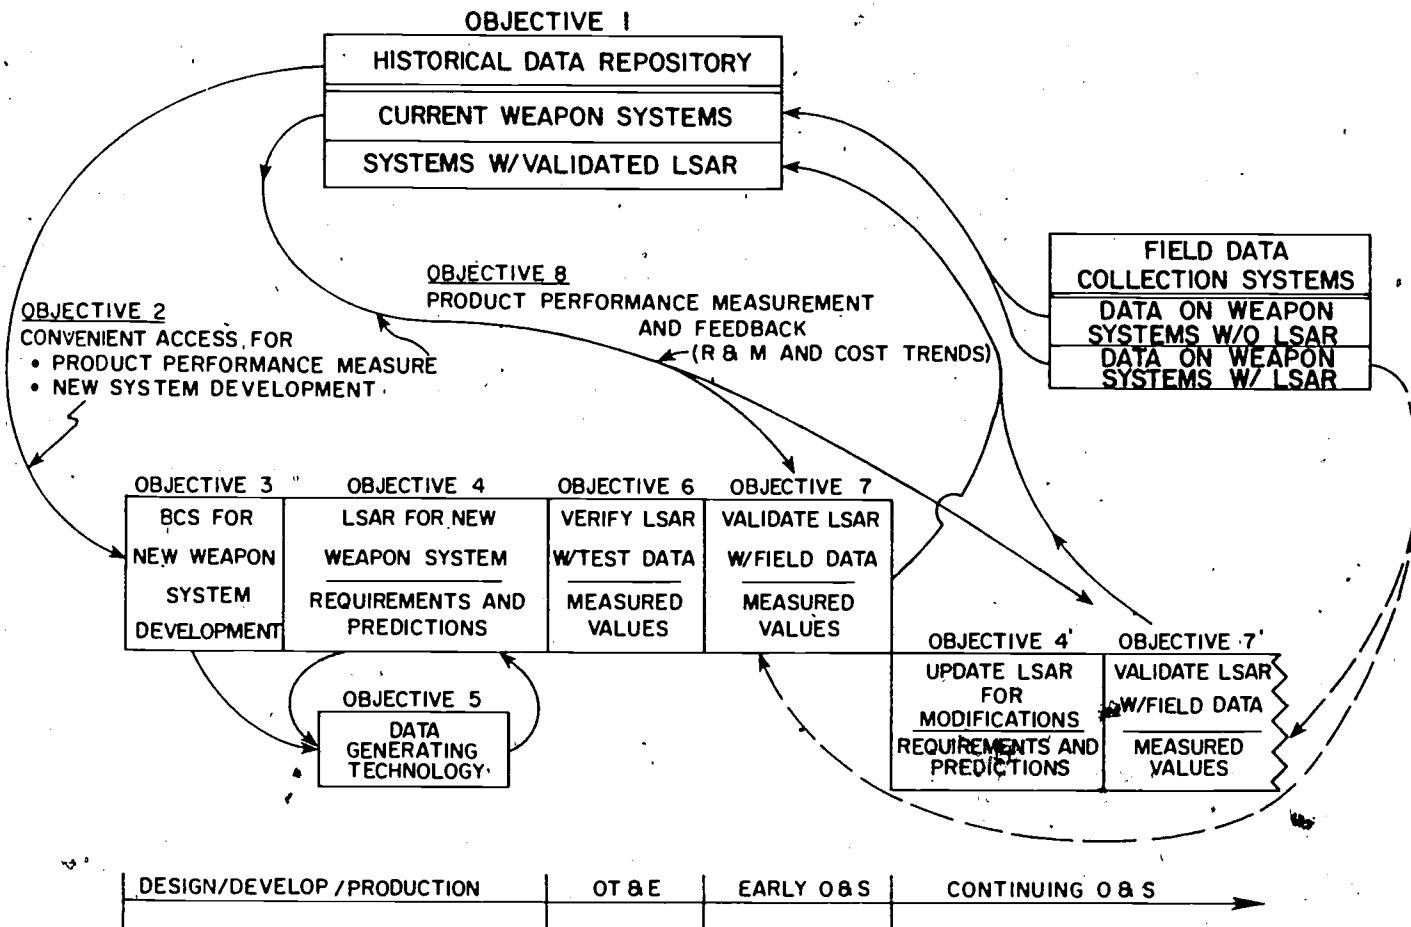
OBJECTIVE 1

HISTORICAL DATA REPOSITORY

CURRENT WEAPON SYSTEMS

SYSTEMS W/VALIDATED LSAR

FIELD DATA COLLECTION SYSTEMS

DATA ON WEAPON SYSTEMS W/O LSAR

DATA ON WEAPON SYSTEMS W/ LSAR

OBJECTIVE 8
PRODUCT PERFORMANCE MEASUREMENT AND FEEDBACK (R & M AND COST TRENDS)

OBJECTIVE 2
CONVENIENT ACCESS FOR
• PRODUCT PERFORMANCE MEASURE
• NEW SYSTEM DEVELOPMENT

OBJECTIVE 3
BCS FOR NEW WEAPON SYSTEM DEVELOPMENT

OBJECTIVE 4
LSAR FOR NEW WEAPON SYSTEM
REQUIREMENTS AND PREDICTIONS

OBJECTIVE 6
VERIFY LSAR W/TEST DATA
MEASURED VALUES

OBJECTIVE 7
VALIDATE LSAR W/FIELD DATA
MEASURED VALUES

OBJECTIVE 4
UPDATE LSAR FOR MODIFICATIONS
REQUIREMENTS AND PREDICTIONS

OBJECTIVE 7
VALIDATE LSAR W/FIELD DATA
MEASURED VALUES

OBJECTIVE 5
DATA GENERATING TECHNOLOGY

| DESIGN/DEVELOP/PRODUCTION | OT & E | EARLY O & S | CONTINUING O & S |